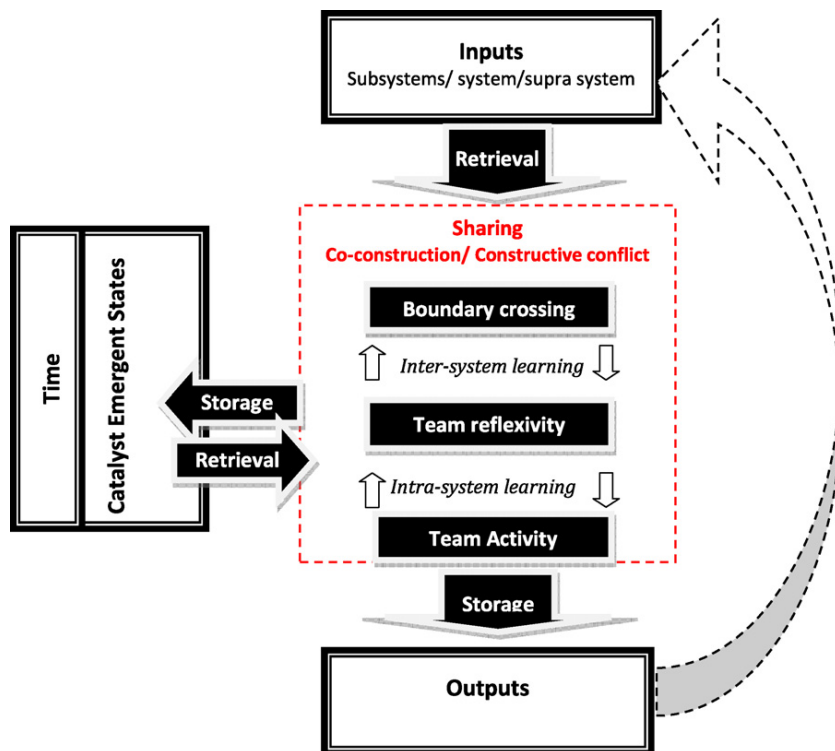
Inputs
Subsystems/ system/supra system

Retrieval

Sharing
Co-construction/ Constructive conflict

Boundary crossing

Inter-system learning

Team reflexivity

Intra-system learning

Team Activity

Time

Catalyst Emergent States

Storage

Retrieval

Storage

Outputs